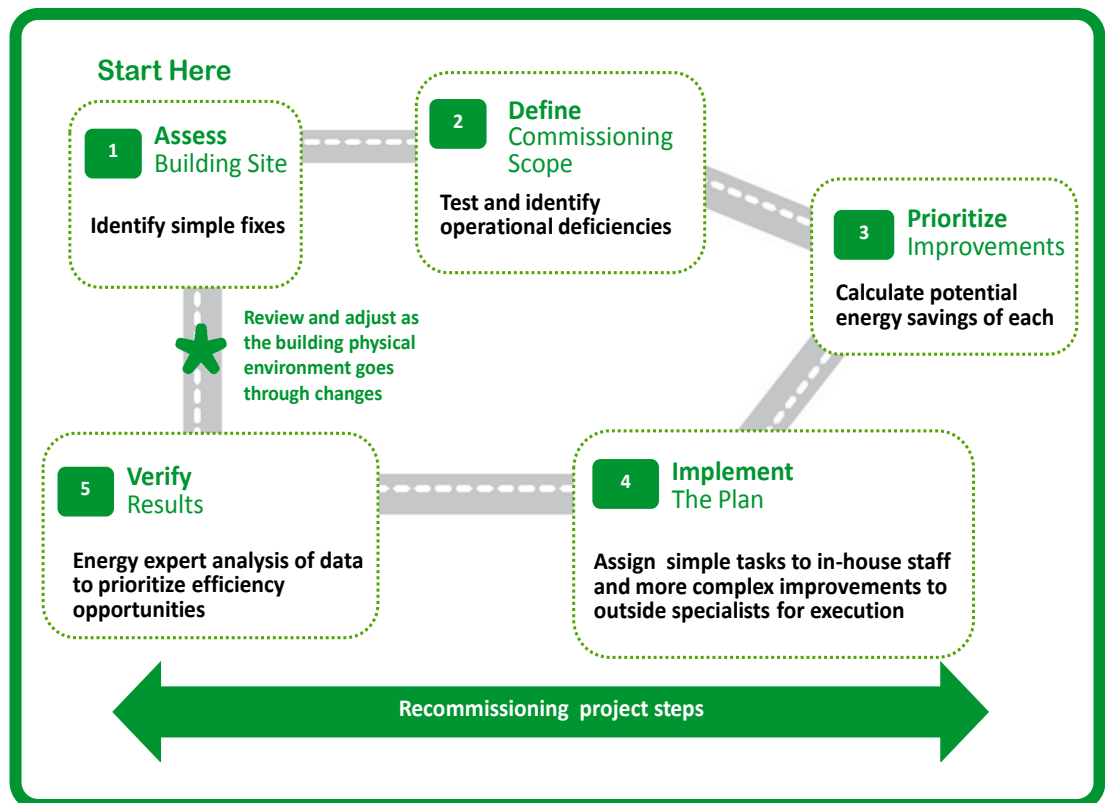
Start Here

1 Assess Building Site

Identify simple fixes

2 Define Commissioning Scope

Test and identify operational deficiencies

3 Prioritize Improvements

Calculate potential energy savings of each

Review and adjust as the building physical environment goes through changes

5 Verify Results

Energy expert analysis of data to prioritize efficiency opportunities

4 Implement The Plan

Assign simple tasks to in-house staff and more complex improvements to outside specialists for execution

Recommissioning project steps